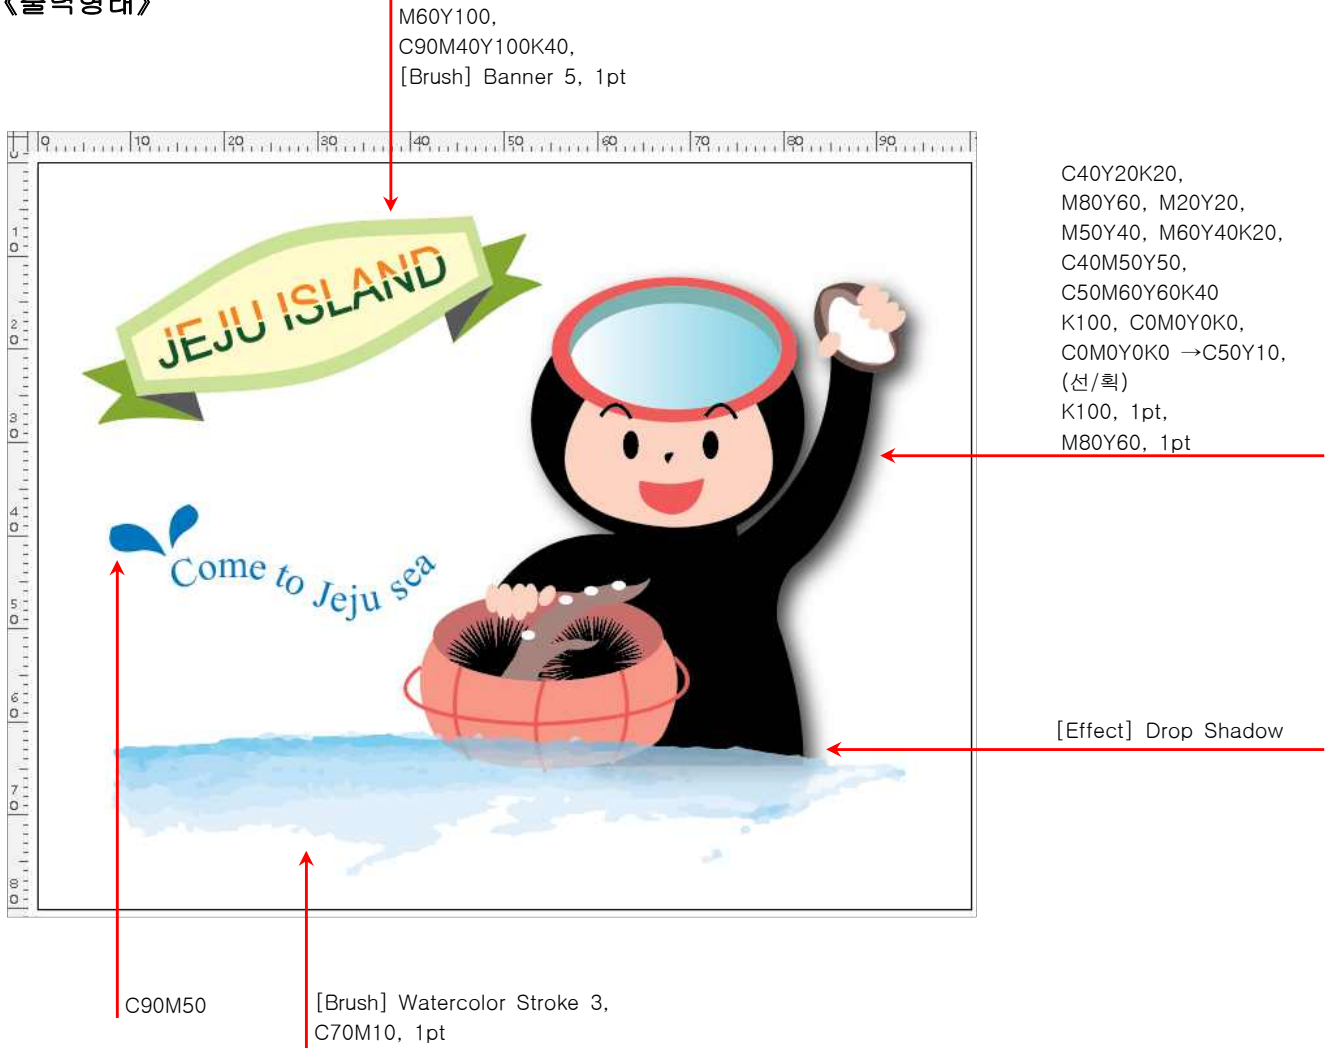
《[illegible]》

M60Y100,
C90M40Y100K40,
[Brush] Banner 5, 1pt

0 10 20 30 40 50 60 70 80 90

0 10 20 30 40 50 60 70 80

C40Y20K20,
M80Y60, M20Y20,
M50Y40, M60Y40K20,
C40M50Y50,
C50M60Y60K40
K100, C0M0Y0K0,
C0M0Y0K0 →C50Y10,
(선/획)
K100, 1pt,
M80Y60, 1pt

JEJU ISLAND

Come to Jeju sea

[Effect] Drop Shadow

C90M50

[Brush] Watercolor Stroke 3,
C70M10, 1pt